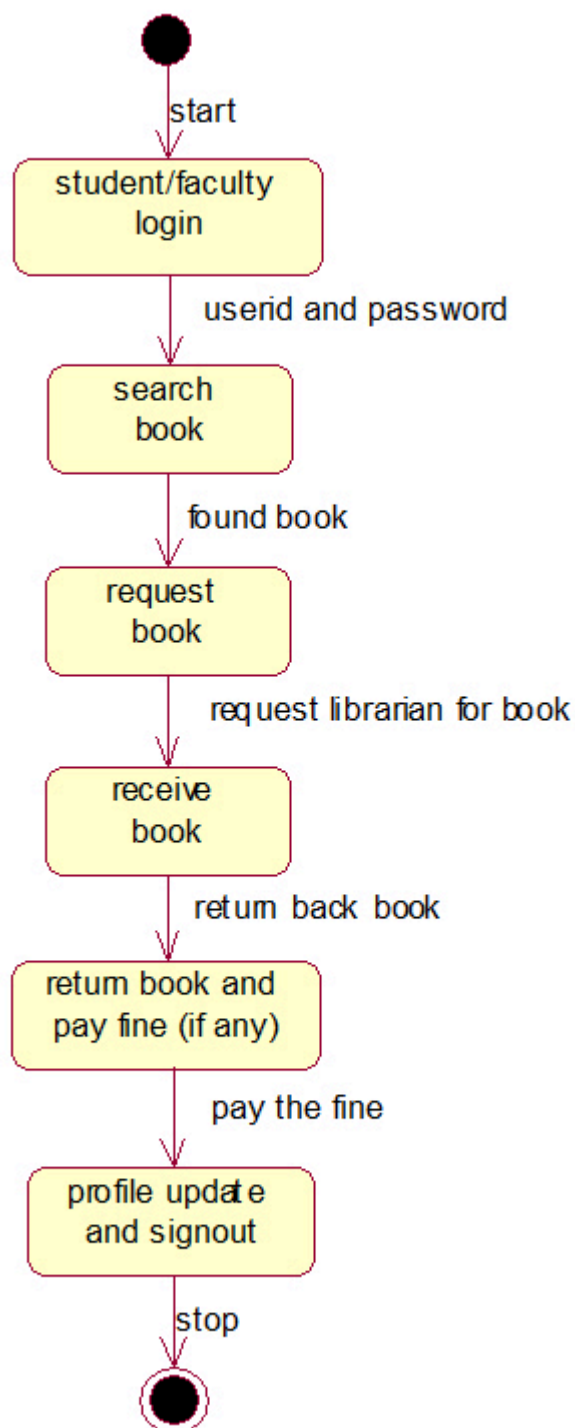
start

student/faculty login

userid and password

search book

found book

request book

request librarian for book

receive book

return back book

return book and pay fine (if any)

pay the fine

profile update and signout

stop